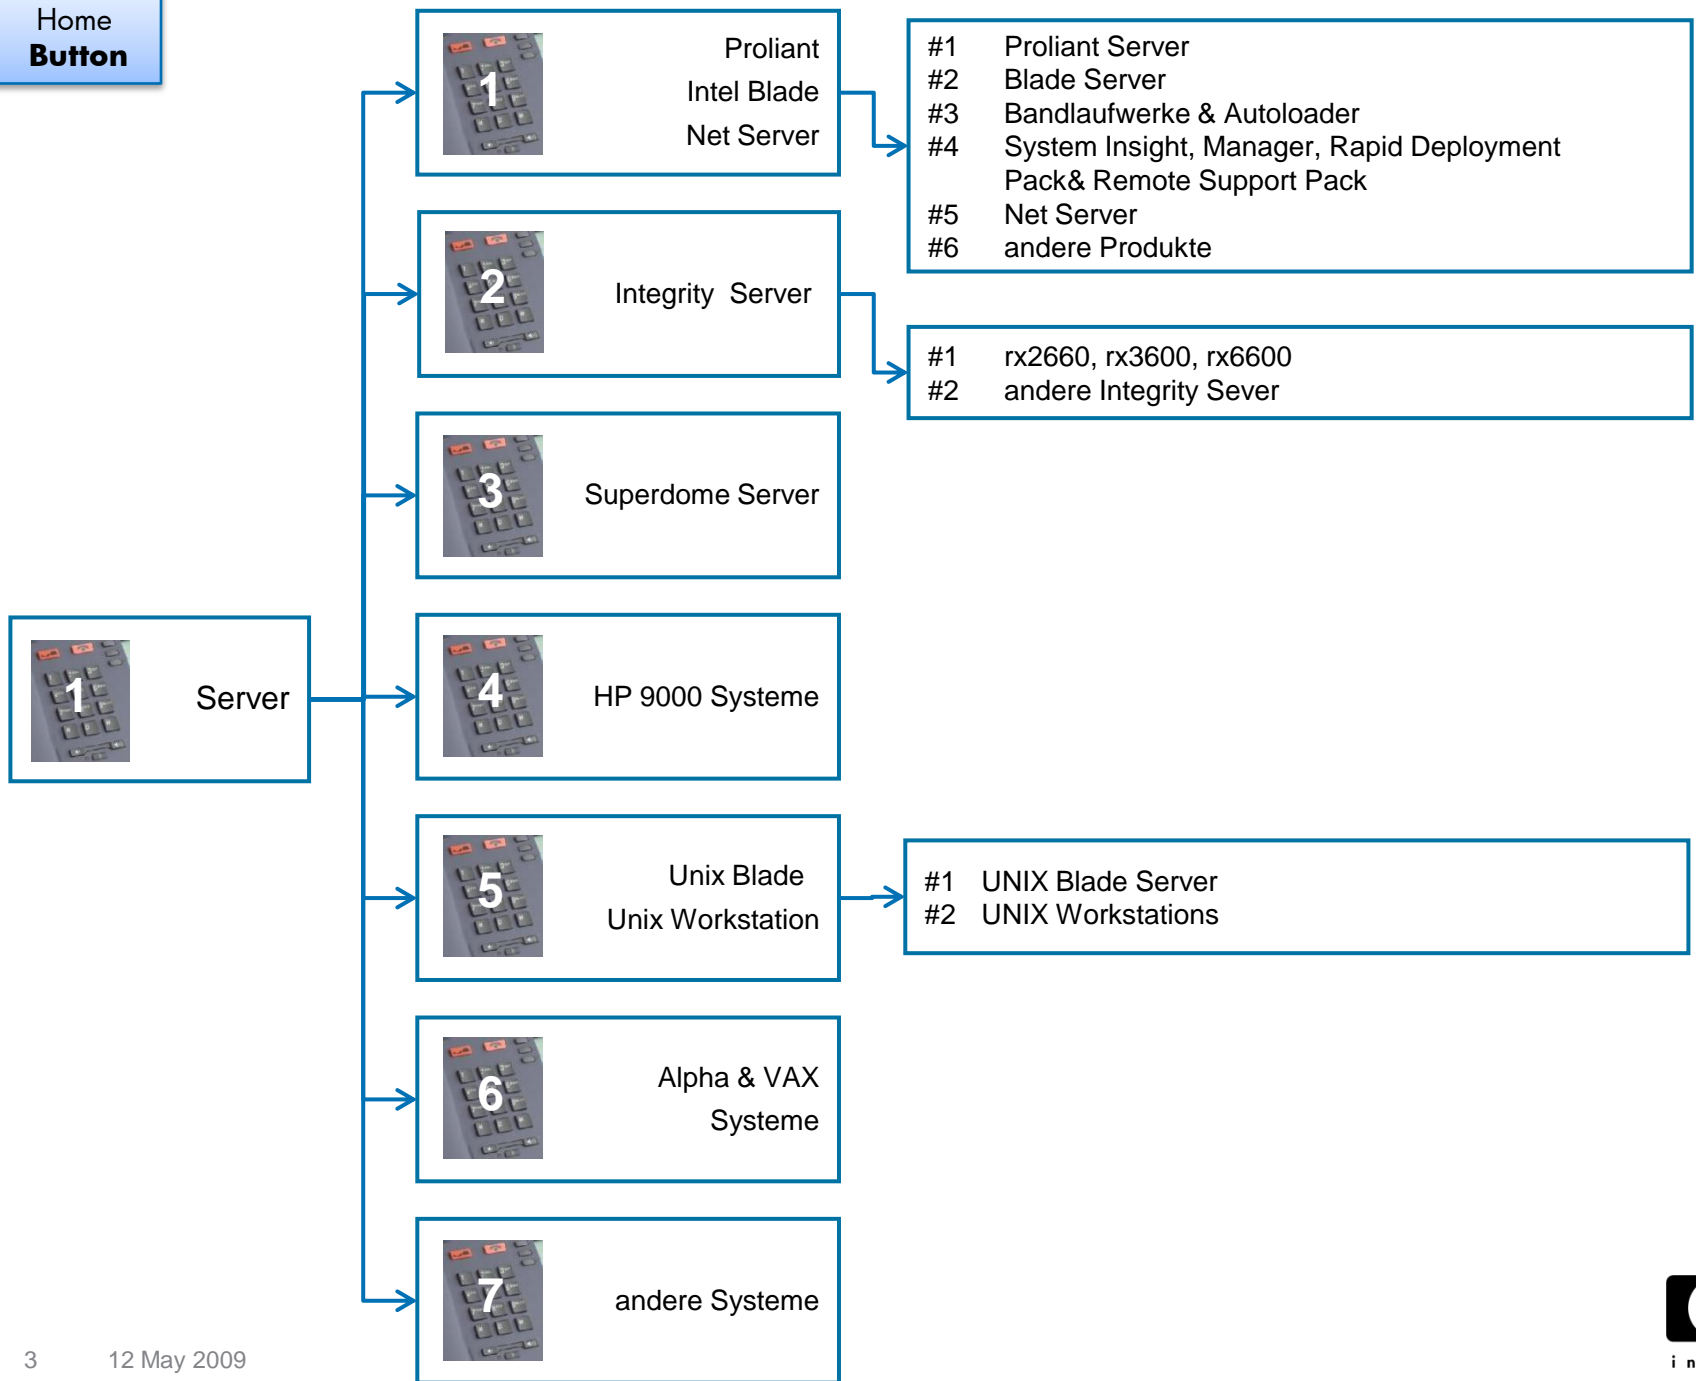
Home Button

1 Server

1 Proliant Intel Blade Net Server

#1 Proliant Server
#2 Blade Server
#3 Bandlaufwerke & Autoloader
#4 System Insight, Manager, Rapid Deployment Pack& Remote Support Pack
#5 Net Server
#6 andere Produkte

2 Integrity Server

#1 rx2660, rx3600, rx6600
#2 andere Integrity Sever

3 Superdome Server

4 HP 9000 Systeme

5 Unix Blade Unix Workstation

#1 UNIX Blade Server
#2 UNIX Workstations

6 Alpha & VAX Systeme

7 andere Systeme

3 12 May 2009

i n